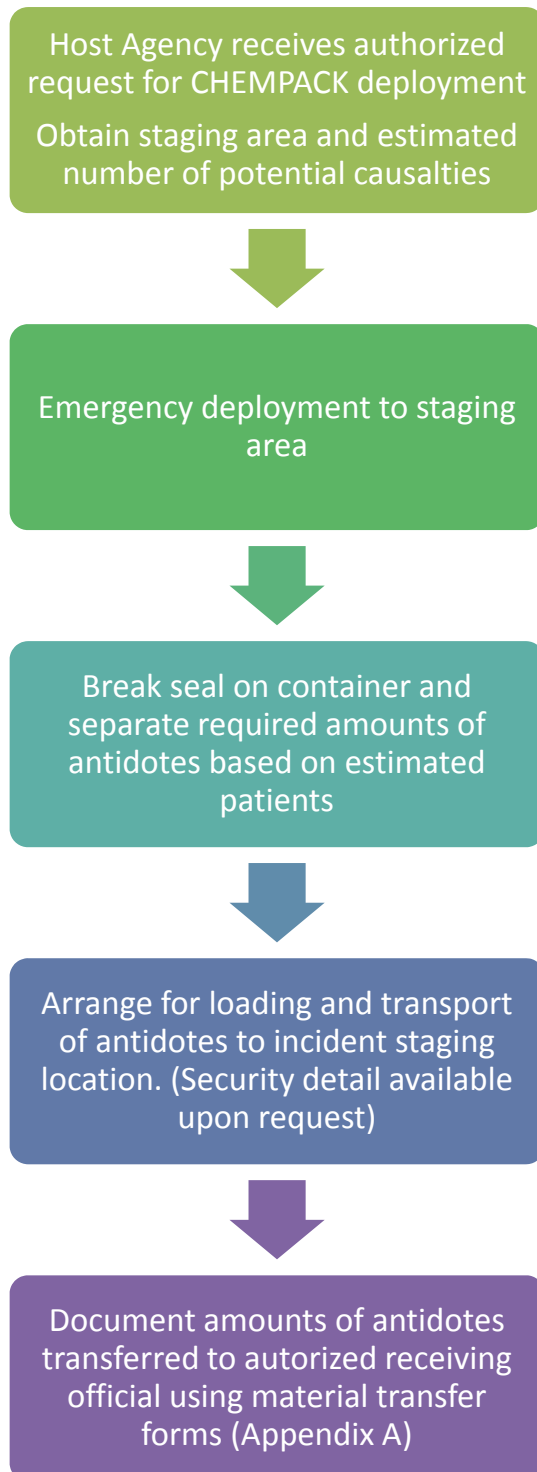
Host Agency receives authorized request for CHEMPACK deployment

Obtain staging area and estimated number of potential causalties

Emergency deployment to staging area

Break seal on container and separate required amounts of antidotes based on estimated patients

Arrange for loading and transport of antidotes to incident staging location. (Security detail available upon request)

Document amounts of antidotes transferred to autorized receiving official using material transfer forms (Appendix A)